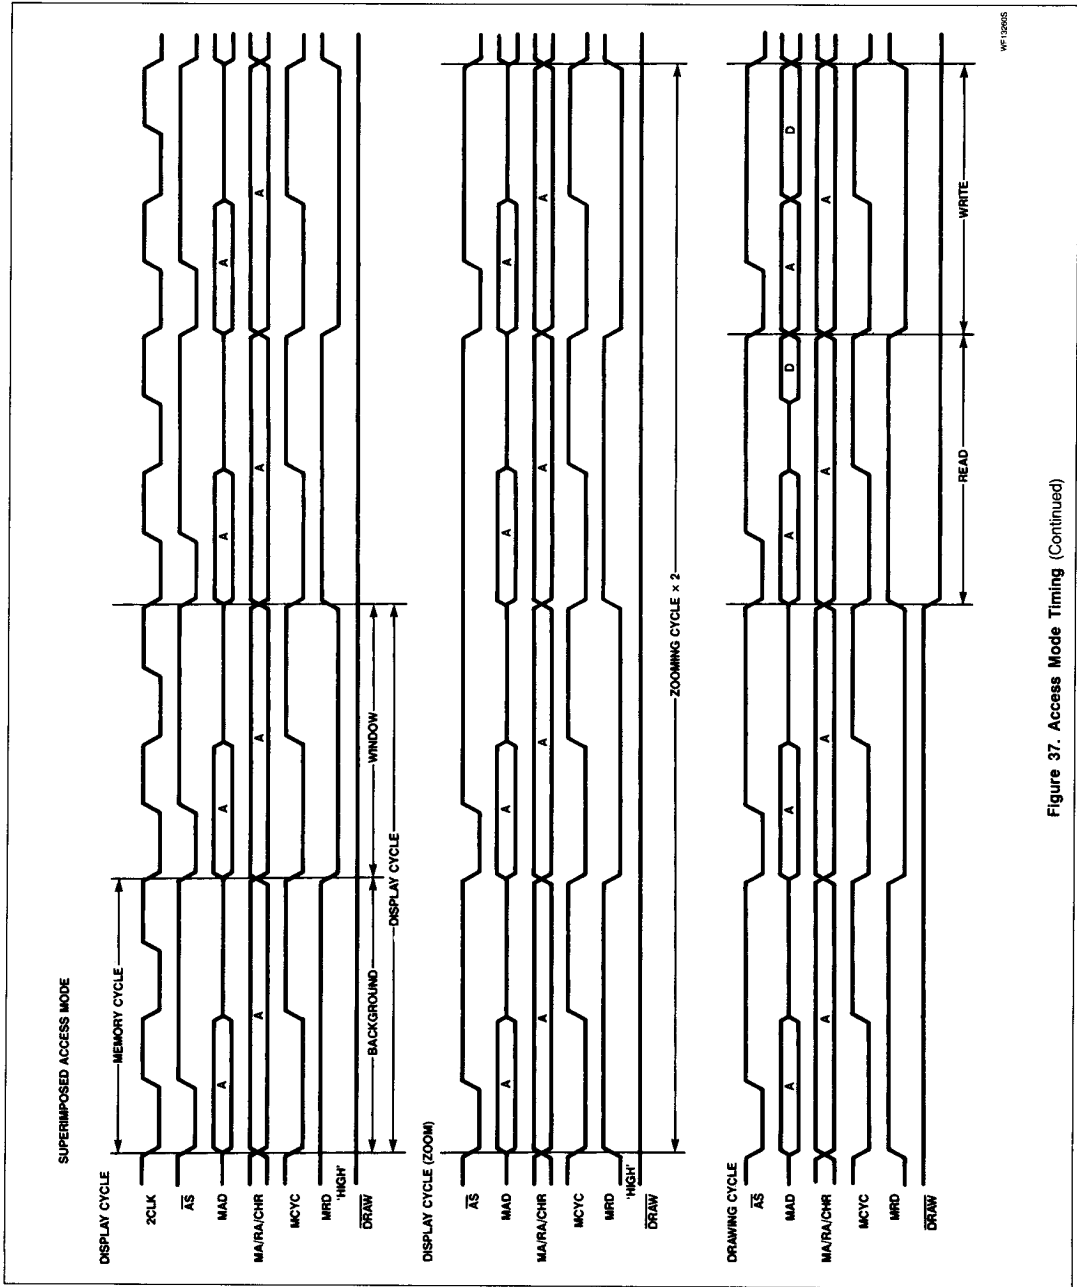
SUPERIMPOSED ACCESS MODE

DISPLAY CYCLE

2CLK

$\overline{AS}$

MAD

MA/RA/CHR

MCYC

MRD

'HIGH'

$\overline{DRAW}$

MEMORY CYCLE

A

A

A

A

A

A

A

A

BACKGROUND

WINDOW

DISPLAY CYCLE

DISPLAY CYCLE (ZOOM)

$\overline{AS}$

MAD

MA/RA/CHR

MCYC

MRD

'HIGH'

$\overline{DRAW}$

A

A

A

A

A

A

A

A

ZOOMING CYCLE × 2

DRAWING CYCLE

$\overline{AS}$

MAD

MA/RA/CHR

MCYC

MRD

$\overline{DRAW}$

A

A

A

A

A

D

A

A

D

A

READ

WRITE

WF13260S

Figure 37. Access Mode Timing (Continued)